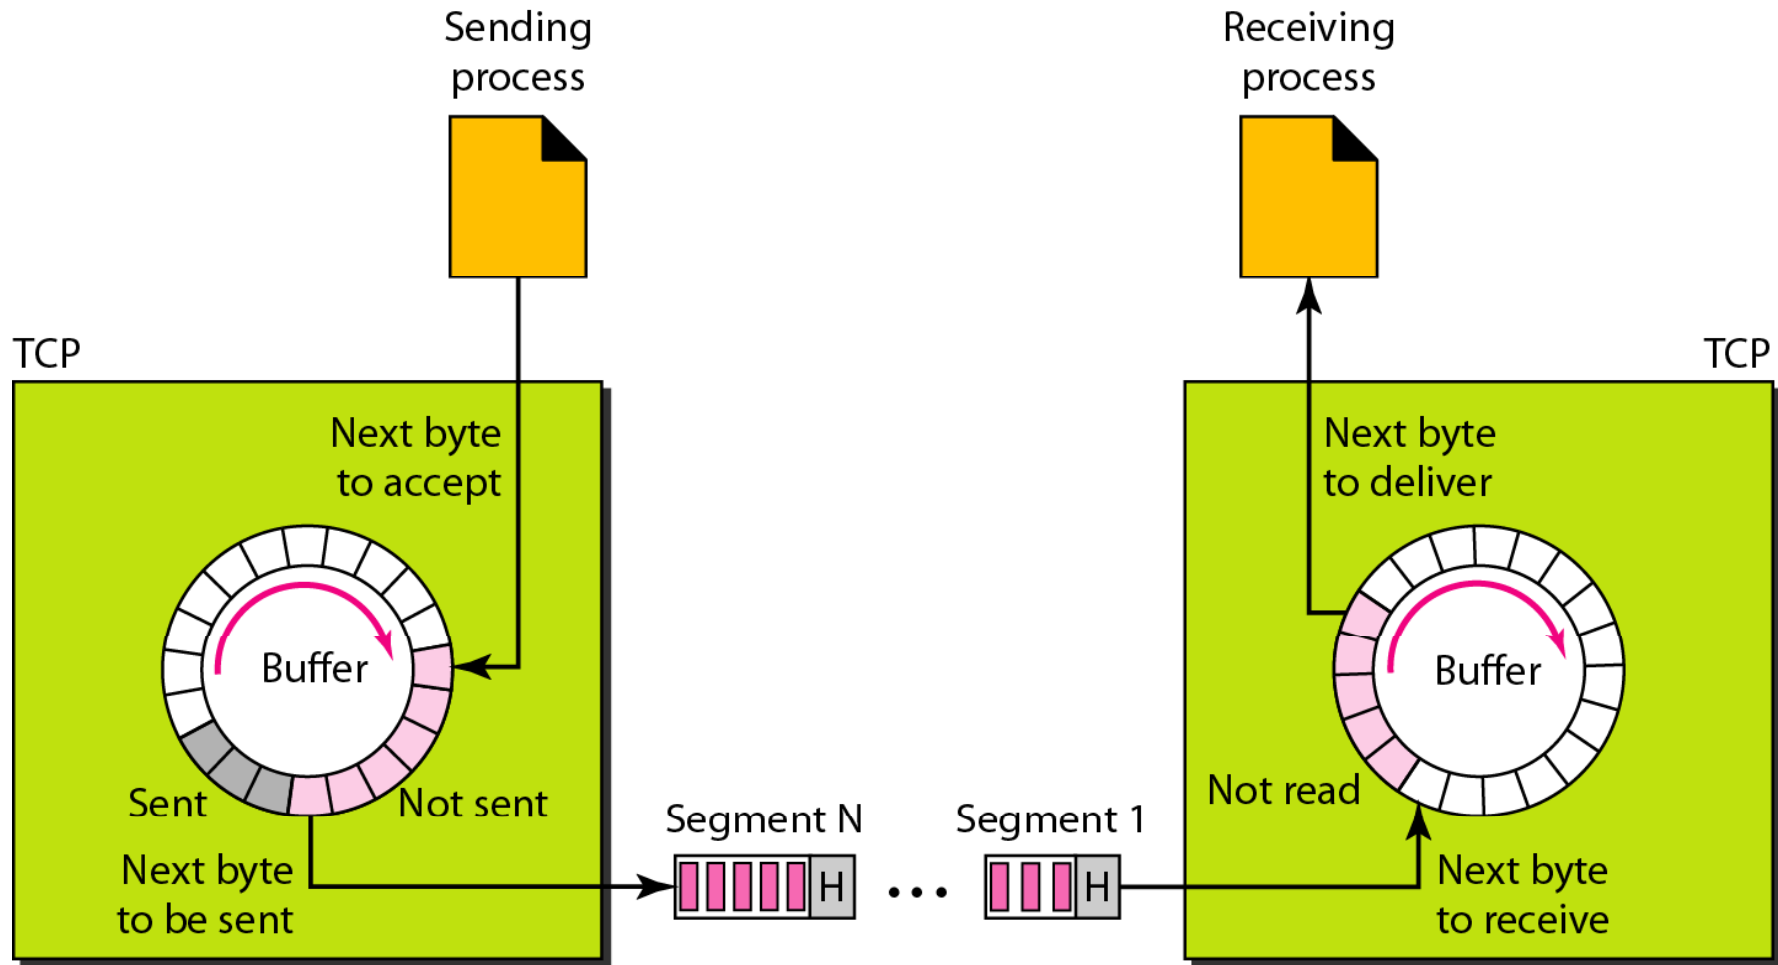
Sending process

Receiving process

TCP

Next byte to accept

Buffer

Sent

Not sent

Next byte to be sent

Segment N

H

...

Segment 1

H

TCP

Next byte to deliver

Buffer

Not read

Next byte to receive